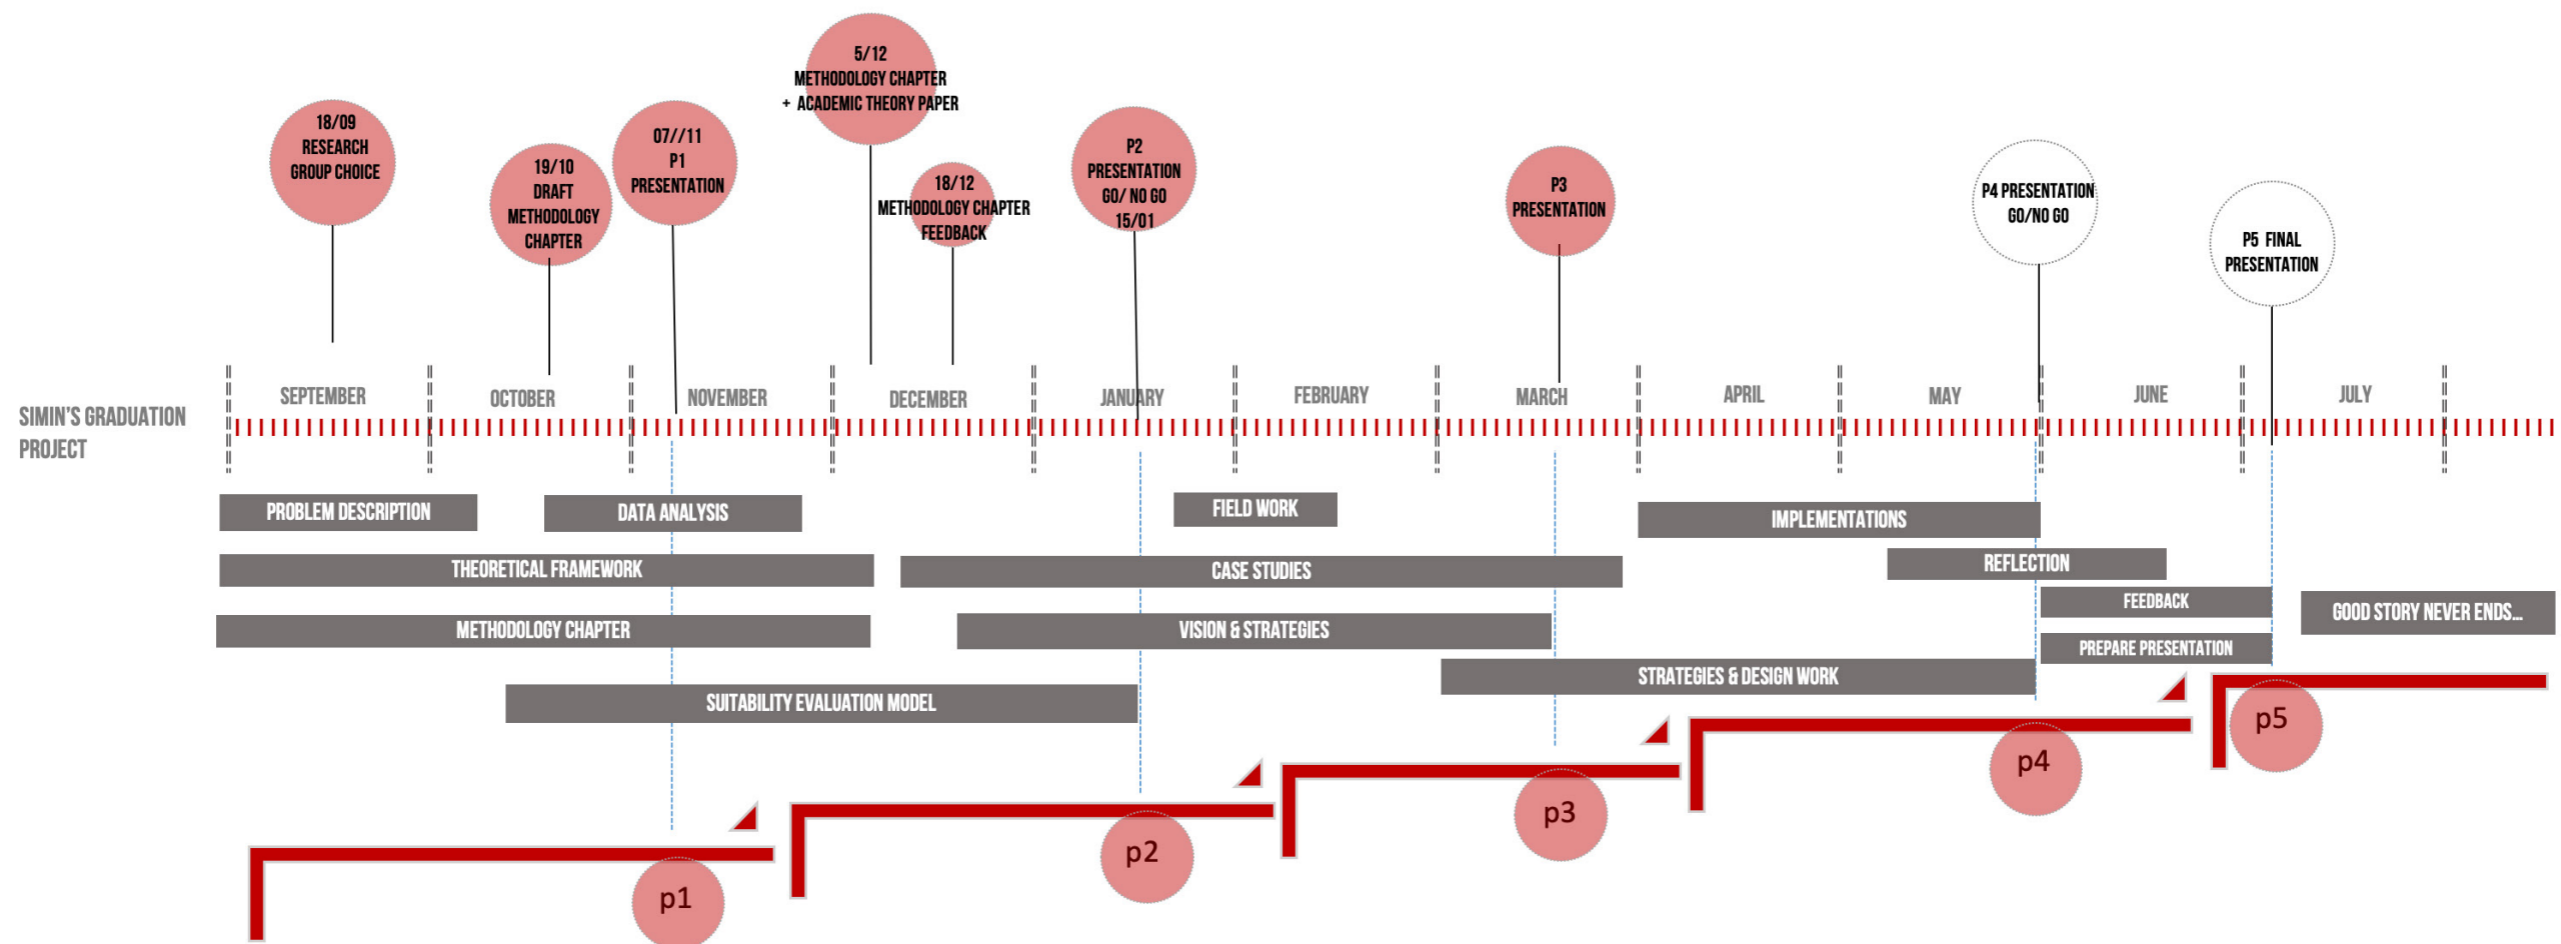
5/12
METHODOLOGY CHAPTER
+ ACADEMIC THEORY PAPER

18/09
RESEARCH
GROUP CHOICE

19/10
DRAFT
METHODOLOGY
CHAPTER

07//11
P1
PRESENTATION

18/12
METHODOLOGY CHAPTER
FEEDBACK

P2
PRESENTATION
GO/ NO GO
15/01

P3
PRESENTATION

P4 PRESENTATION
GO/NO GO

P5 FINAL
PRESENTATION

SIMIN'S GRADUATION PROJECT

SEPTEMBER
OCTOBER
NOVEMBER
DECEMBER
JANUARY
FEBRUARY
MARCH
APRIL
MAY
JUNE
JULY

PROBLEM DESCRIPTION
DATA ANALYSIS
FIELD WORK
IMPLEMENTATIONS
THEORETICAL FRAMEWORK
CASE STUDIES
REFLECTION
FEEDBACK
GOOD STORY NEVER ENDS...
METHODOLOGY CHAPTER
VISION & STRATEGIES
PREPARE PRESENTATION
STRATEGIES & DESIGN WORK
SUITABILITY EVALUATION MODEL

p5
p4
p3
p2
p1